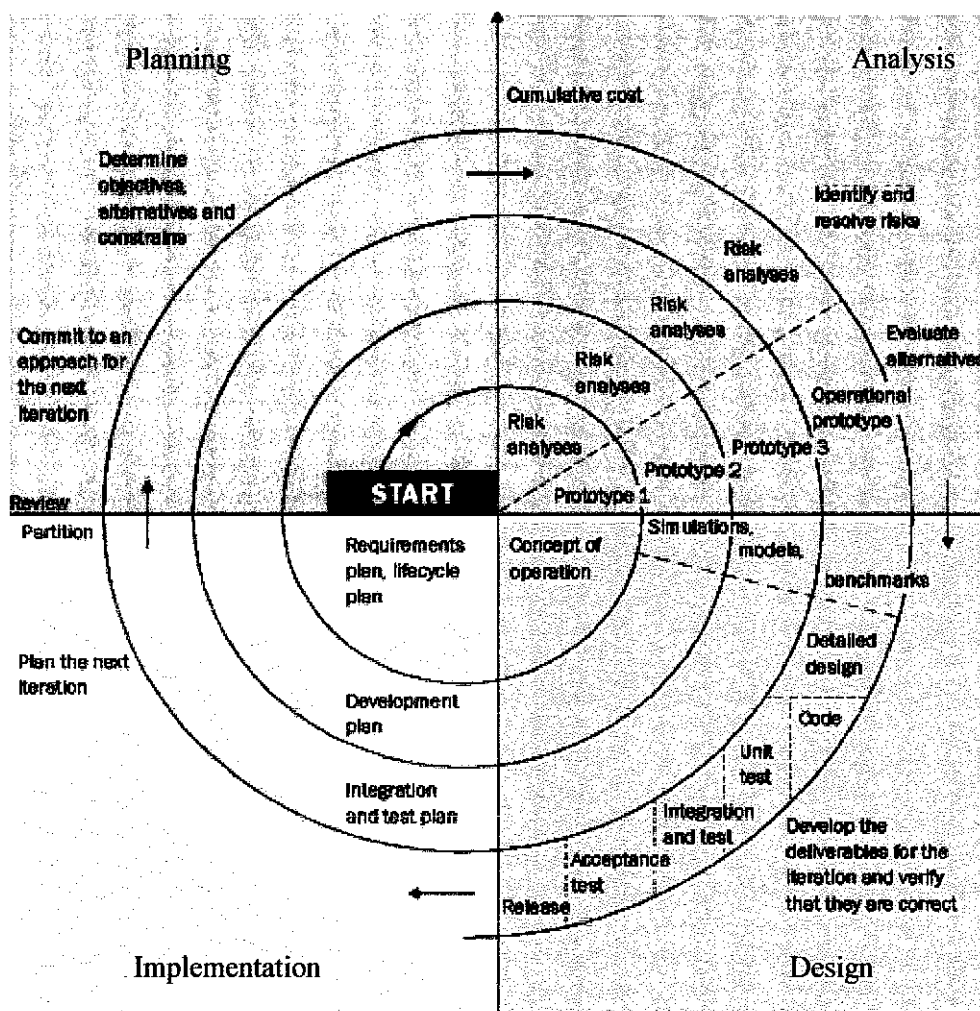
Planning

Analysis

Cumulative cost

Determine objectives, alternatives and constrains

Identify and resolve risks

Risk analyses

Risk analyses

Risk analyses

Risk analyses

Commit to an approach for the next iteration

Evaluate alternatives

Operational prototype

Prototype 3

Prototype 2

Prototype 1

START

Review

Partition

Requirements plan, lifecycle plan

Concept of operation

Simulations, models, benchmarks

Detailed design

Plan the next iteration

Development plan

Code

Unit test

Integration and test plan

Integration and test

Develop the deliverables for the iteration and verify that they are correct

Acceptance test

Release

Implementation

Design